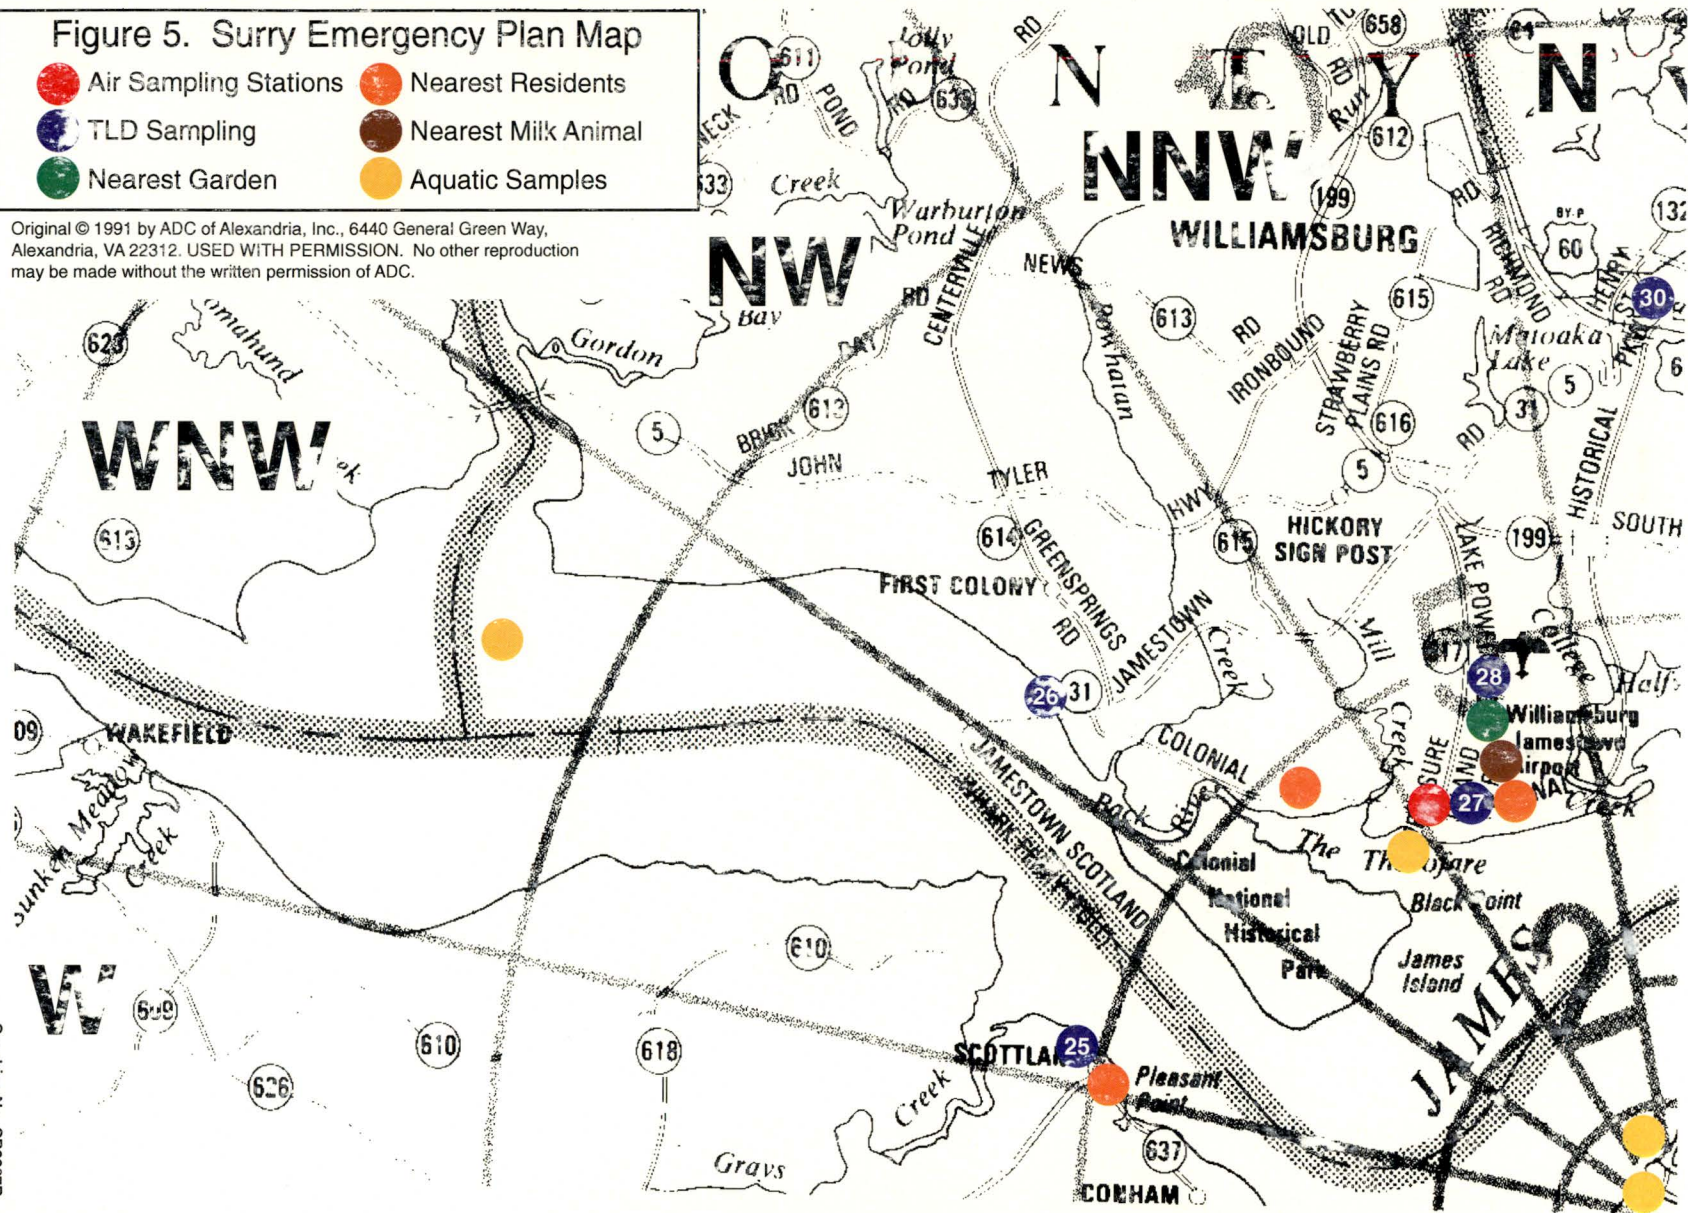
Figure 5. Surry Emergency Plan Map

Air Sampling Stations
Nearest Residents
TLD Sampling
Nearest Milk Animal
Nearest Garden
Aquatic Samples

Original © 1991 by ADC of Alexandria, Inc., 6440 General Green Way, Alexandria, VA 22312. USED WITH PERMISSION. No other reproduction may be made without the written permission of ADC.

O N E Y N

NNW NW WNW W

WILLIAMSBURG

Jolly Pond RD 611 RD POND 633 NECK RD 658 OLD 612 Run RD 199 Creek Warburton Pond CENTERVILLE NEWS 613 RD IRONBOUND STRAWBERRY PLAINS RD 615 RD RICHMOND RD 60 BY-P 132 HENRY 30 PKWY Matoaka Lake 5 31 6 Bay RD 620 omahund Gordon 612 DAY BRICK 5 JOHN Powhatan TYLER 616 RD HISTORICAL 5 HWY 615 HICKORY SIGN POST 199 SOUTH LAKE POWELL 613 614 GREENSPRINGS FIRST COLONY RD JAMESTOWN Creek Mill 617 28 College Half Williamsburg Jamestown Airport 26 31 09 WAKEFIELD COLONIAL JAMESTOWN SCOTLAND Back River Creek PLEASURE ISLAND 27 Creek Sunken Meadow Creek The Thorofare Colonial National Historical Park Black Point James Island 610 JAMES 609 610 618 626 SCOTTLAND 25 Pleasant Point Creek 637 Grays CONHAM